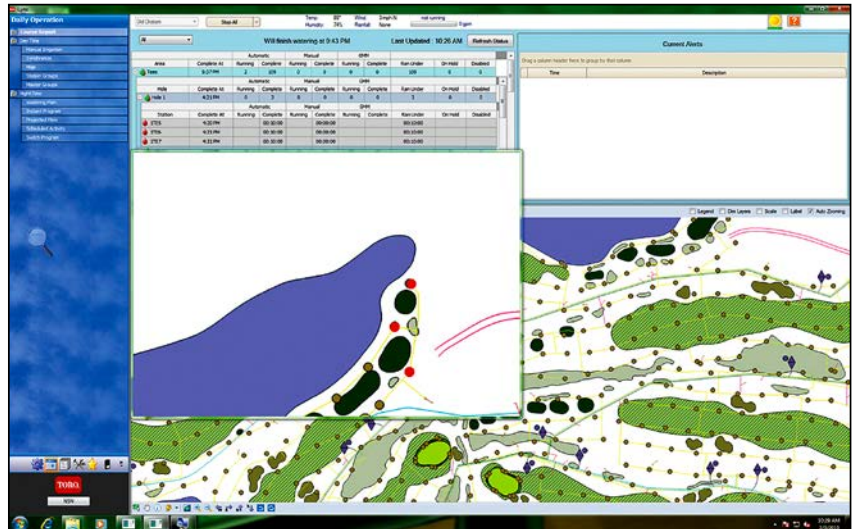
Daily Operation

Stop All

Will finish watering at 9:43 PM

Last Updated : 10:26 AM

Refresh Status

Current Alerts

Drag a column header here to group by that column.

| Time | Description |
|---|---|

| Area | Complete At | Running | Complete | Running | Complete | Running | Complete | Run Under | On Hold | Disabled |
|---|---|---|---|---|---|---|---|---|---|---|
| Tees | 9:37 PM | 2 | 109 | 0 | 0 | 0 | 0 | 109 | 0 | 0 |

| Hole | Complete At | Running | Complete | Running | Complete | Running | Complete | Run Under | On Hold | Disabled |
|---|---|---|---|---|---|---|---|---|---|---|
| Hole 1 | 4:31 PM | 0 | 3 | 0 | 0 | 0 | 0 | 3 | 0 | 0 |

Automatic

Manual

| Station | Complete At | Running | Complete | Running | Complete | Running | Complete | Run Under | On Hold | Disabled |
|---|---|---|---|---|---|---|---|---|---|---|
| 1T05 | 4:31 PM | | 00:30:00 | | 00:00:00 | | | 00:10:00 | | |
| 1T06 | 4:31 PM | | 00:30:00 | | 00:00:00 | | | 00:10:00 | | |
| 1T07 | 4:31 PM | | 00:30:00 | | 00:00:00 | | | 00:10:00 | | |
| | 4:31 PM | | 00:30:00 | | 00:00:00 | | | 00:10:00 | | |

Legend Dim Layers Scale Label Auto Zooming

TORO

10:26 AM